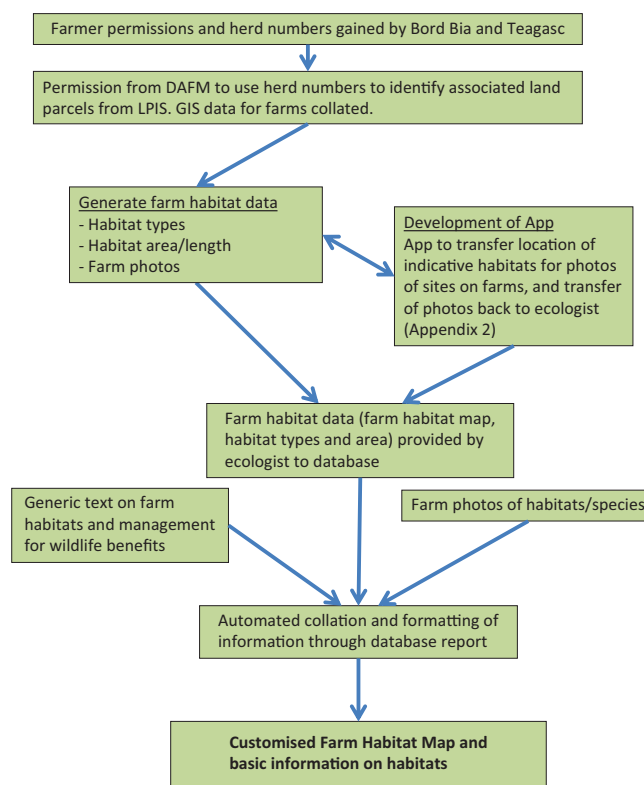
Farmer permissions and herd numbers gained by Bord Bia and Teagasc

Permission from DAFM to use herd numbers to identify associated land parcels from LPIS. GIS data for farms collated.

Generate farm habitat data
- Habitat types
- Habitat area/length
- Farm photos

Development of App
App to transfer location of indicative habitats for photos of sites on farms, and transfer of photos back to ecologist (Appendix 2)

Farm habitat data (farm habitat map, habitat types and area) provided by ecologist to database

Generic text on farm habitats and management for wildlife benefits

Farm photos of habitats/species

Automated collation and formatting of information through database report

Customised Farm Habitat Map and basic information on habitats